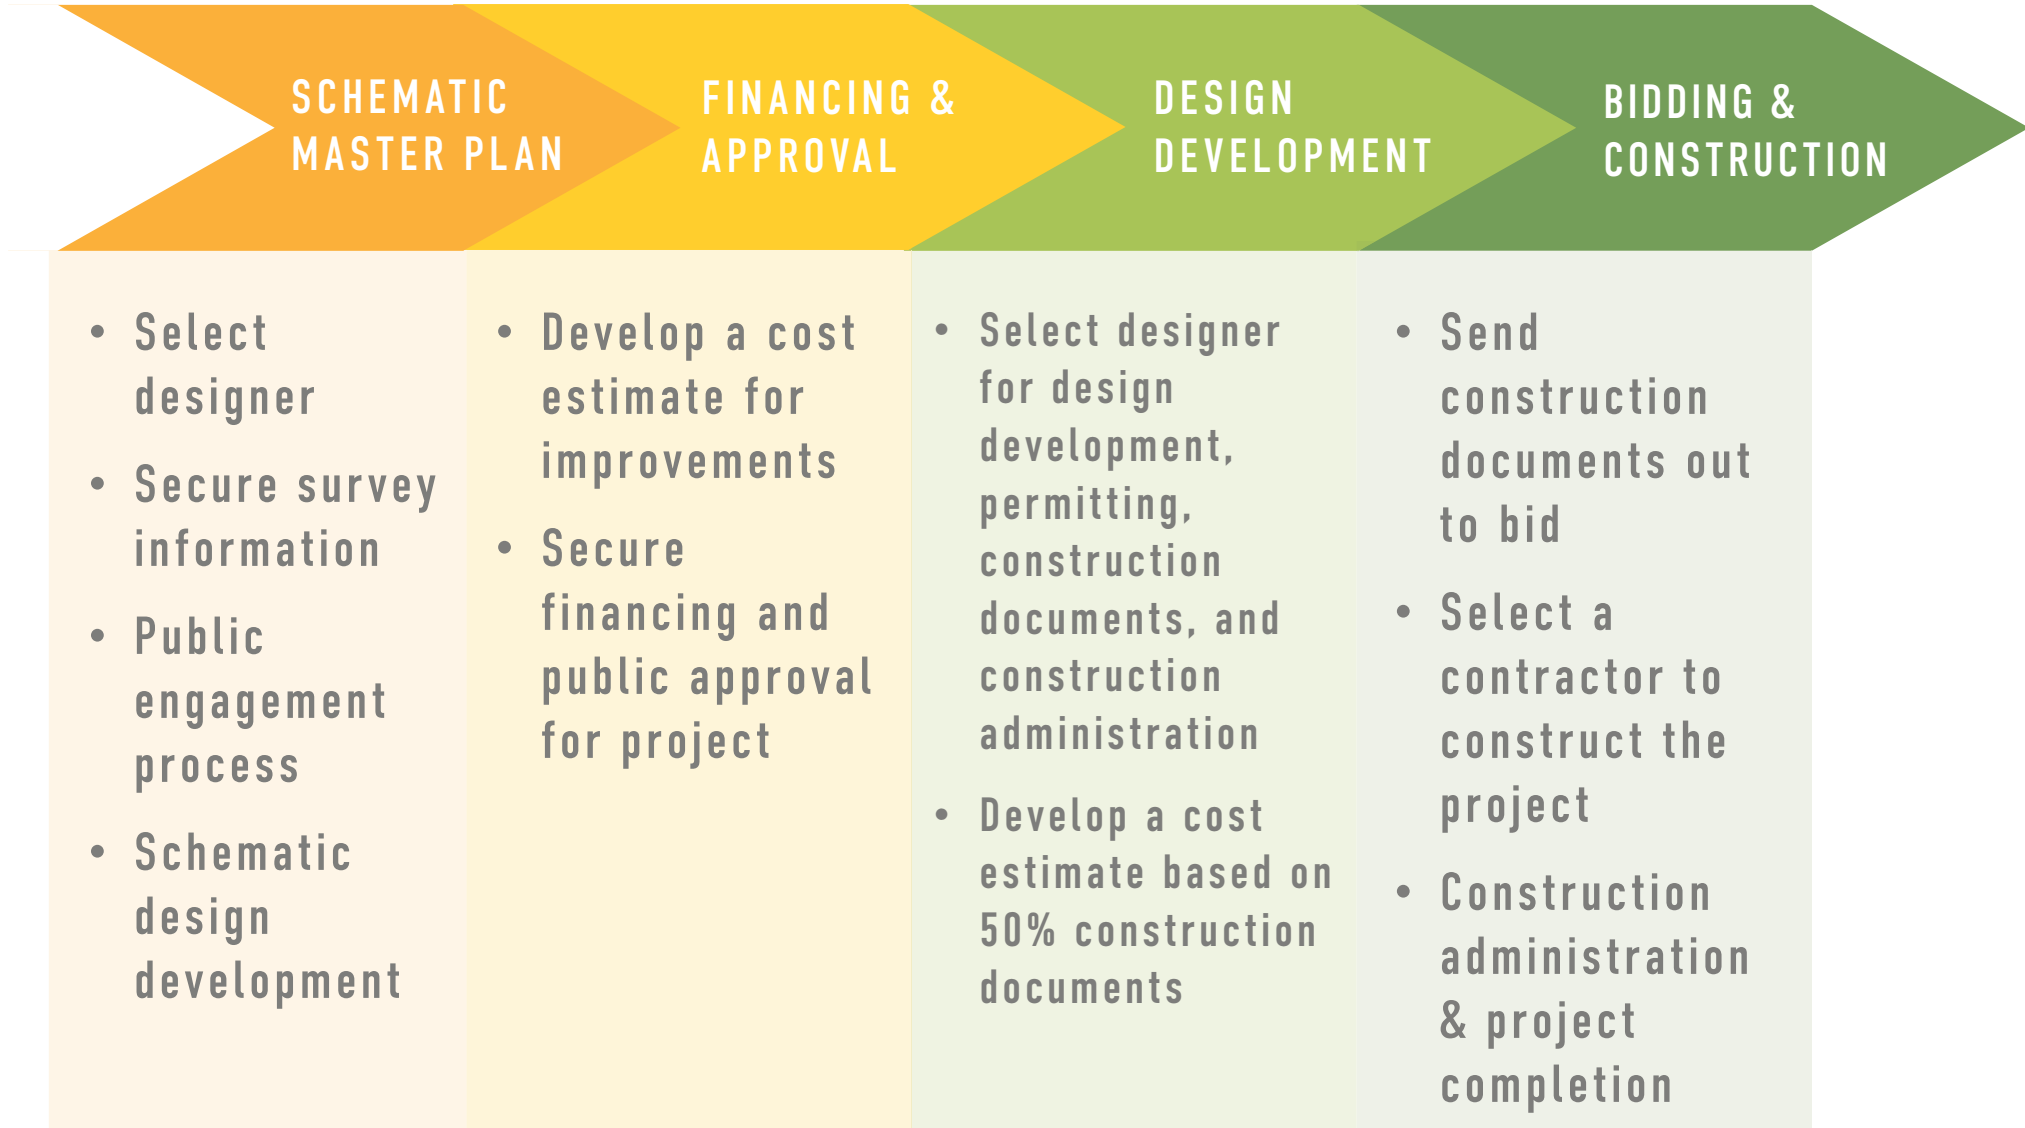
SCHEMATIC MASTER PLAN

- Select designer
- Secure survey information
- Public engagement process
- Schematic design development

FINANCING & APPROVAL

- Develop a cost estimate for improvements
- Secure financing and public approval for project

DESIGN DEVELOPMENT

- Select designer for design development, permitting, construction documents, and construction administration
- Develop a cost estimate based on 50% construction documents

BIDDING & CONSTRUCTION

- Send construction documents out to bid
- Select a contractor to construct the project
- Construction administration & project completion